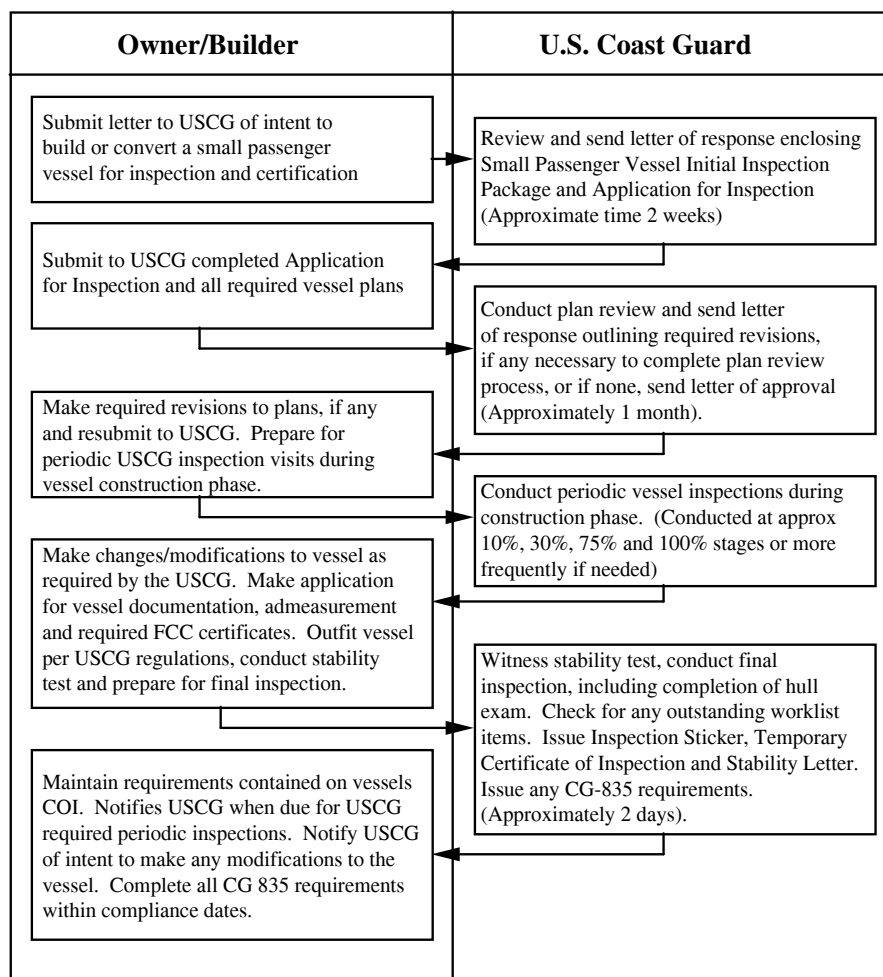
| Owner/Builder | U.S. Coast Guard |
|---|---|
| Submit letter to USCG of intent to build or convert a small passenger vessel for inspection and certification | Review and send letter of response enclosing Small Passenger Vessel Initial Inspection Package and Application for Inspection (Approximate time 2 weeks) |
| Submit to USCG completed Application for Inspection and all required vessel plans | Conduct plan review and send letter of response outlining required revisions, if any necessary to complete plan review process, or if none, send letter of approval (Approximately 1 month). |
| Make required revisions to plans, if any and resubmit to USCG. Prepare for periodic USCG inspection visits during vessel construction phase. | Conduct periodic vessel inspections during construction phase. (Conducted at approx 10%, 30%, 75% and 100% stages or more frequently if needed) |
| Make changes/modifications to vessel as required by the USCG. Make application for vessel documentation, admeasurement and required FCC certificates. Outfit vessel per USCG regulations, conduct stability test and prepare for final inspection. | Witness stability test, conduct final inspection, including completion of hull exam. Check for any outstanding worklist items. Issue Inspection Sticker, Temporary Certificate of Inspection and Stability Letter. Issue any CG-835 requirements. (Approximately 2 days). |
| Maintain requirements contained on vessels COI. Notifies USCG when due for USCG required periodic inspections. Notify USCG of intent to make any modifications to the vessel. Complete all CG 835 requirements within compliance dates. | |